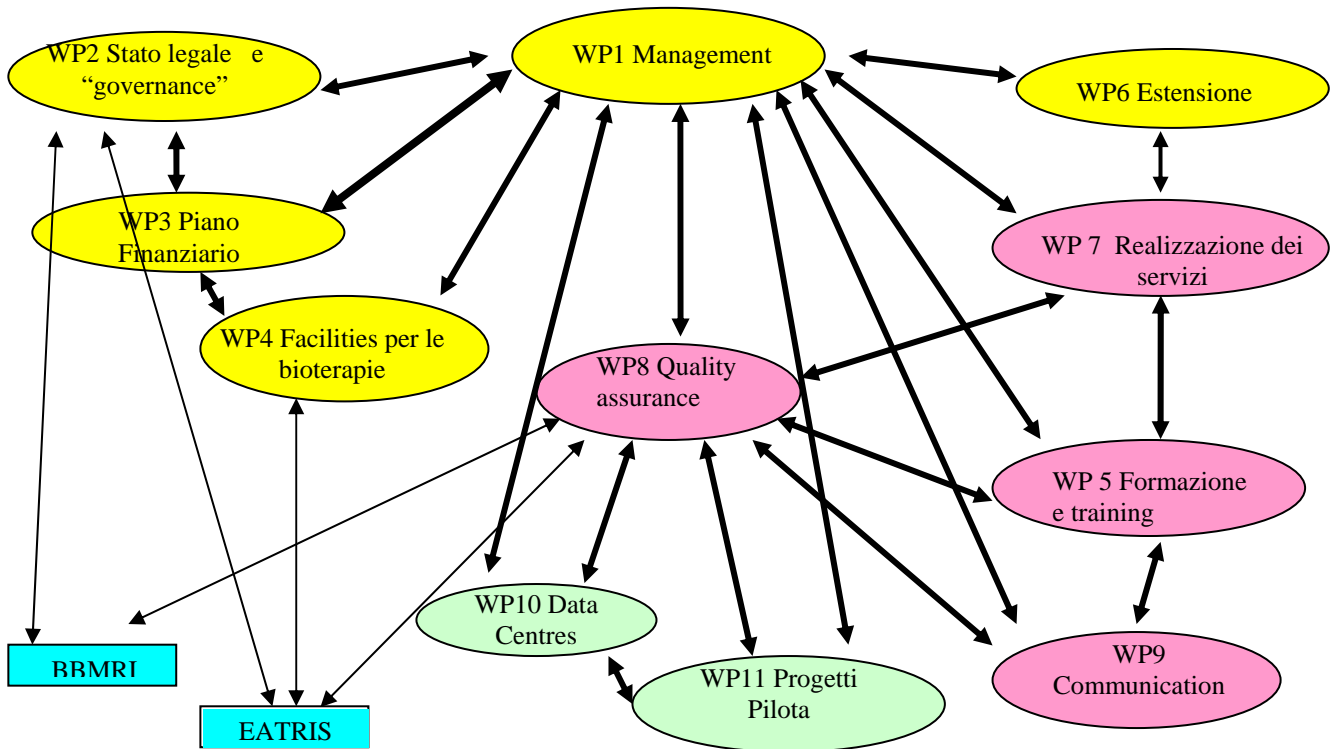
WP2 Stato legale e "governance"

WP1 Management

WP6 Estensione

WP3 Piano Finanziario

WP 7 Realizzazione dei servizi

WP4 Facilities per le bioterapie

WP8 Quality assurance

WP 5 Formazione e training

WP10 Data Centres

WP11 Progetti Pilota

WP9 Communication

BBMRI

EATRIS